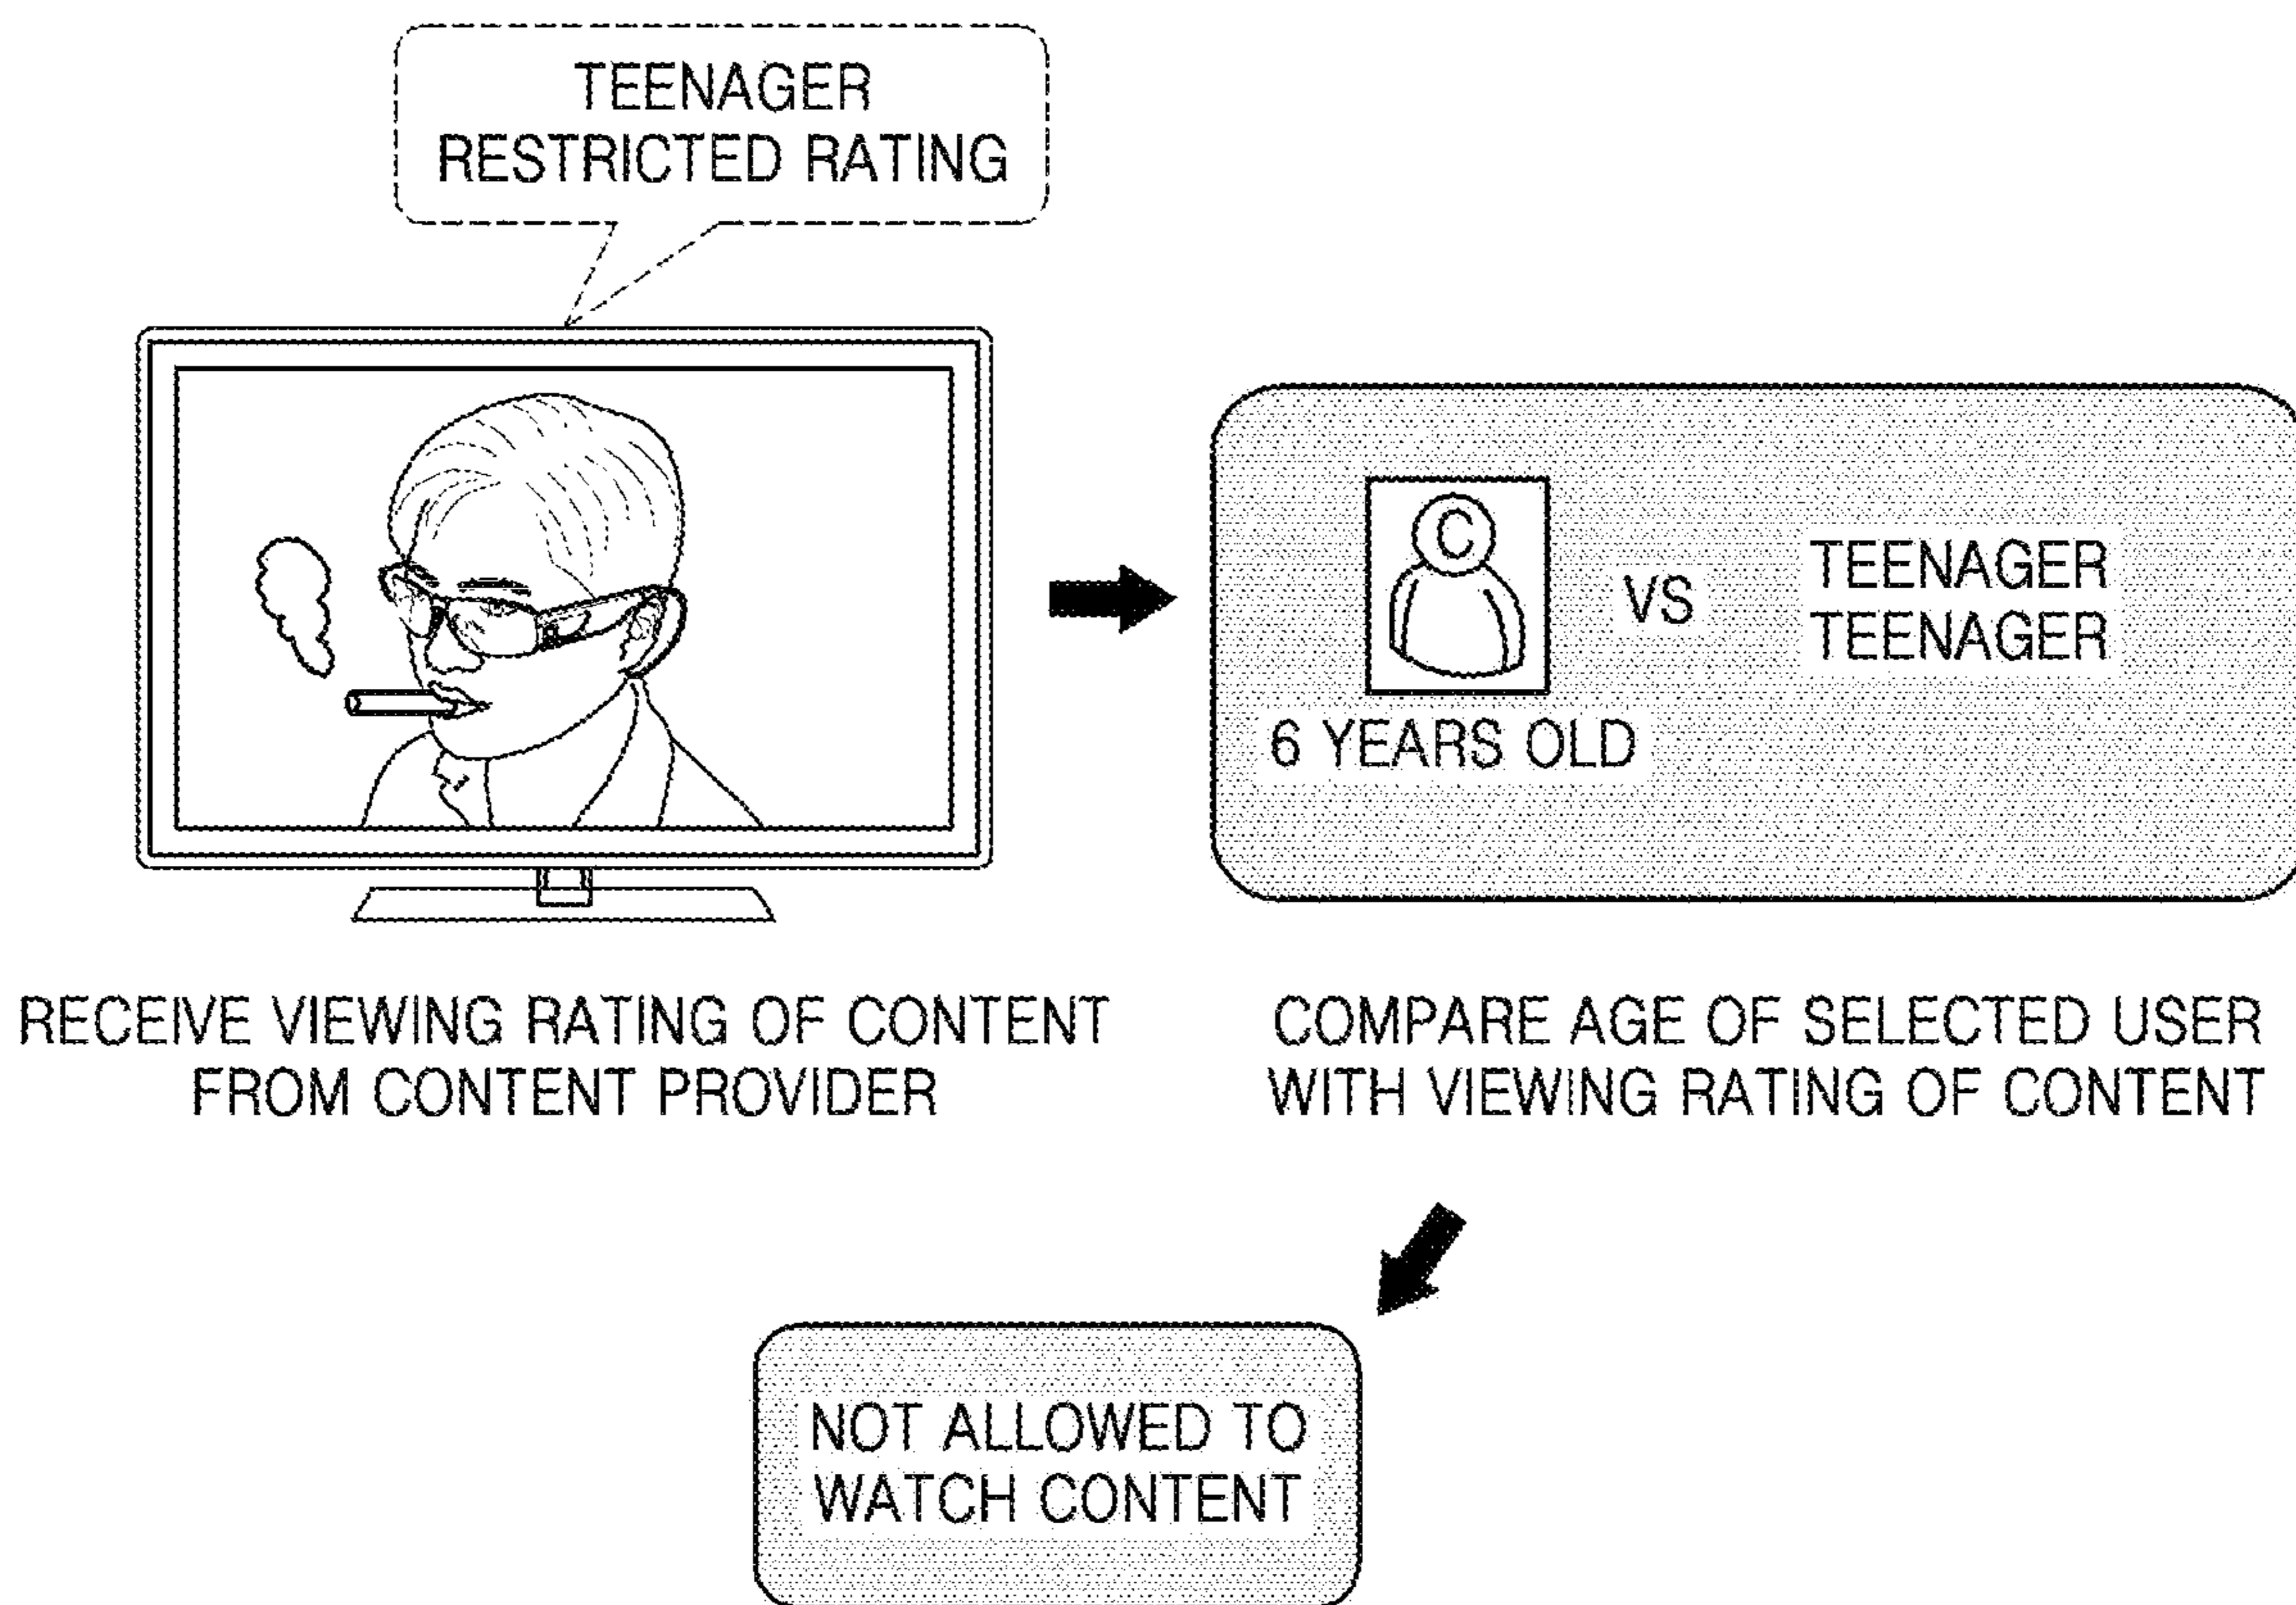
TEENAGER RESTRICTED RATING

C

VS

TEENAGER
TEENAGER

6 YEARS OLD

RECEIVE VIEWING RATING OF CONTENT FROM CONTENT PROVIDER

COMPARE AGE OF SELECTED USER WITH VIEWING RATING OF CONTENT

NOT ALLOWED TO WATCH CONTENT